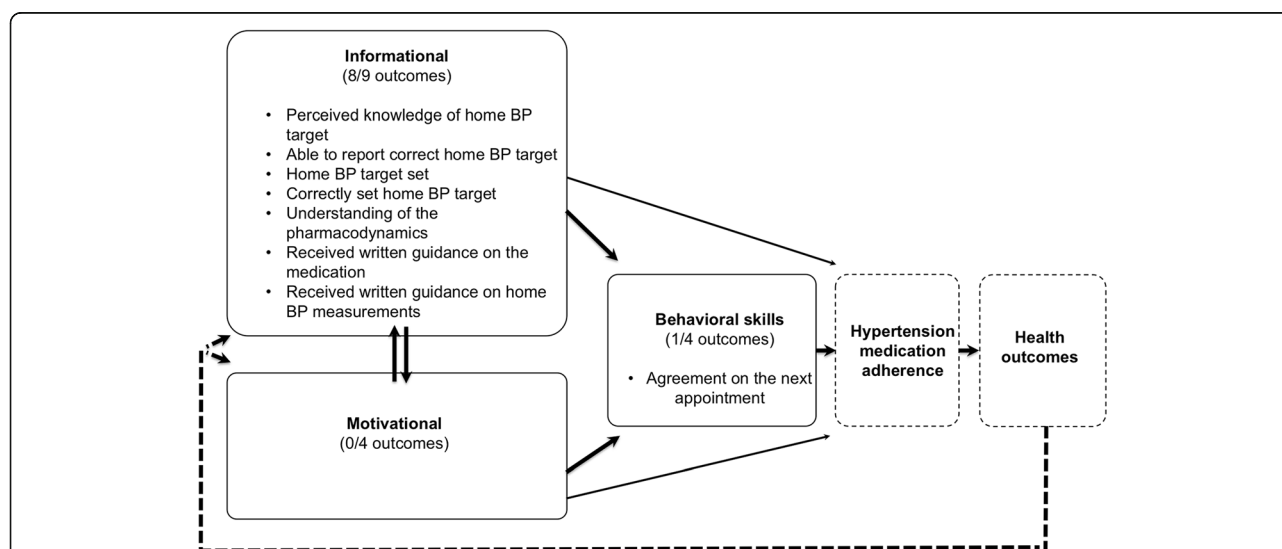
Informational
(8/9 outcomes)

- Perceived knowledge of home BP target
- Able to report correct home BP target
- Home BP target set
- Correctly set home BP target
- Understanding of the pharmacodynamics
- Received written guidance on the medication
- Received written guidance on home BP measurements

Motivational
(0/4 outcomes)

Behavioral skills
(1/4 outcomes)

- Agreement on the next appointment

Hypertension medication adherence

Health outcomes